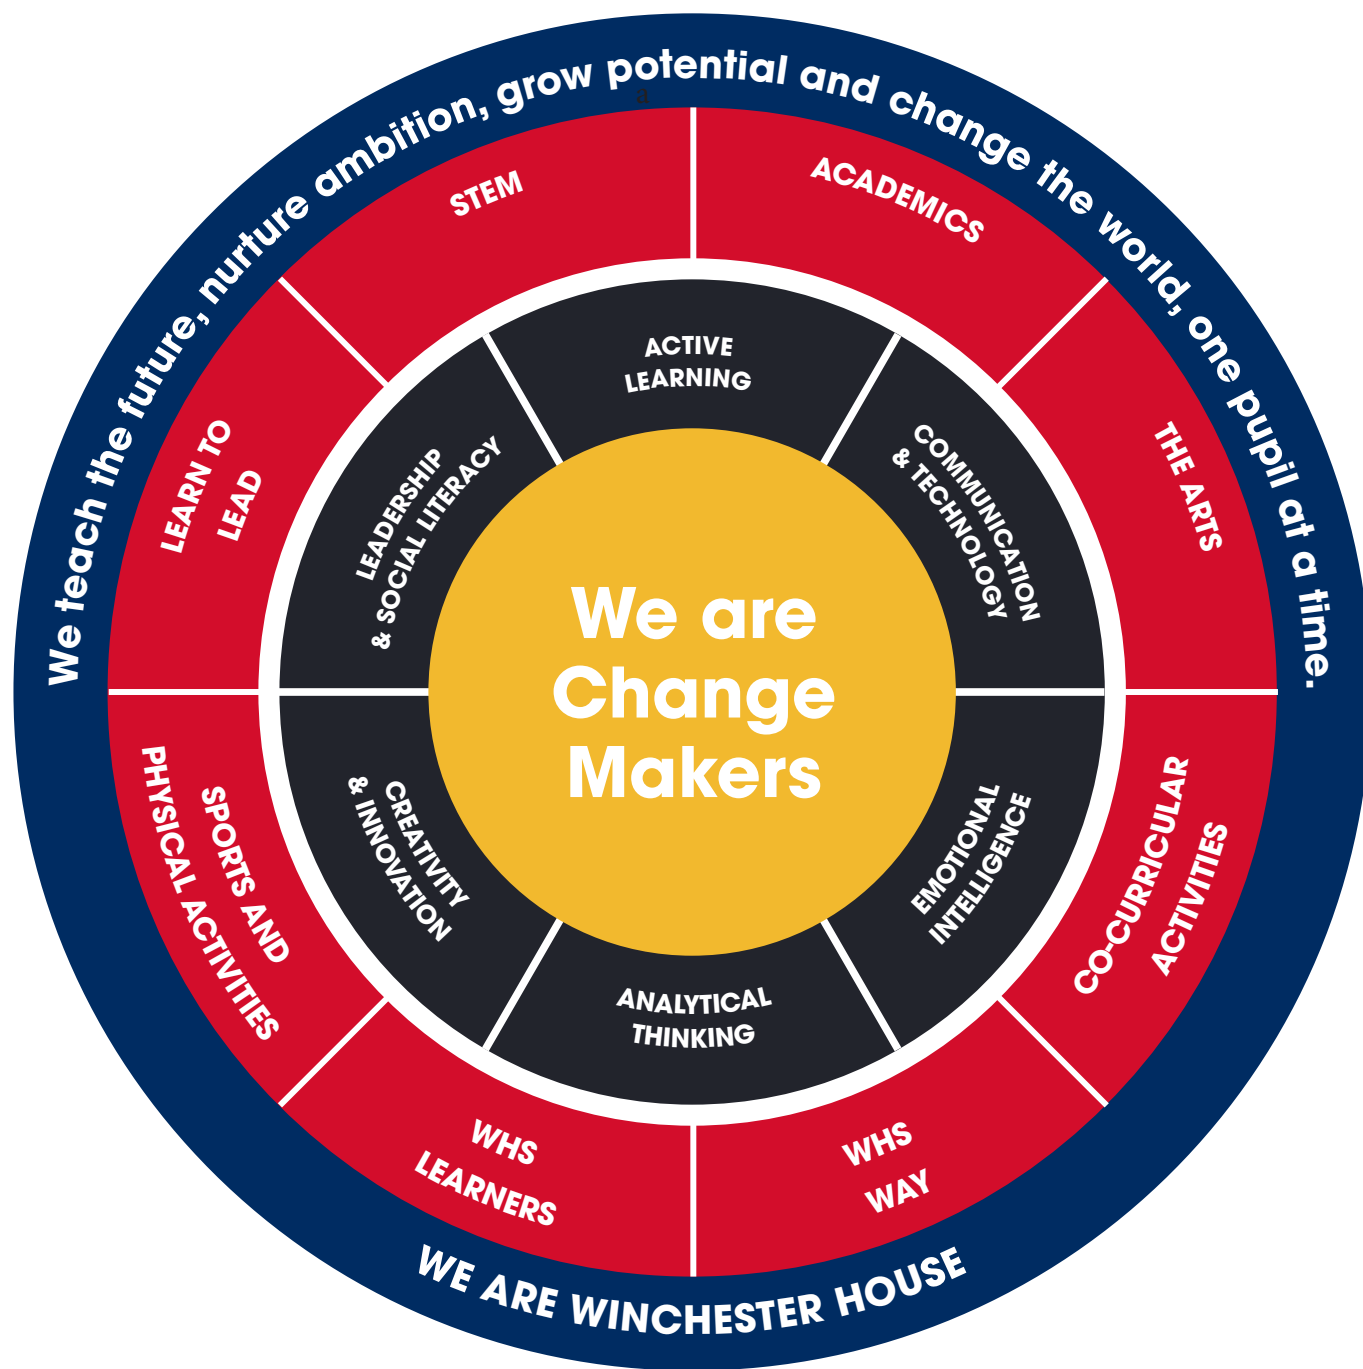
We teach the future, nurture ambition, grow potential and change the world, one pupil at a time.

STEM

ACADEMICS

THE ARTS

CO-CURRICULAR ACTIVITIES

WHS WAY

WHS LEARNERS

SPORTS AND PHYSICAL ACTIVITIES

LEARN TO LEAD

ACTIVE LEARNING

COMMUNICATION & TECHNOLOGY

EMOTIONAL INTELLIGENCE

ANALYTICAL THINKING

CREATIVITY & INNOVATION

LEADERSHIP & SOCIAL LITERACY

We are Change Makers

WE ARE WINCHESTER HOUSE